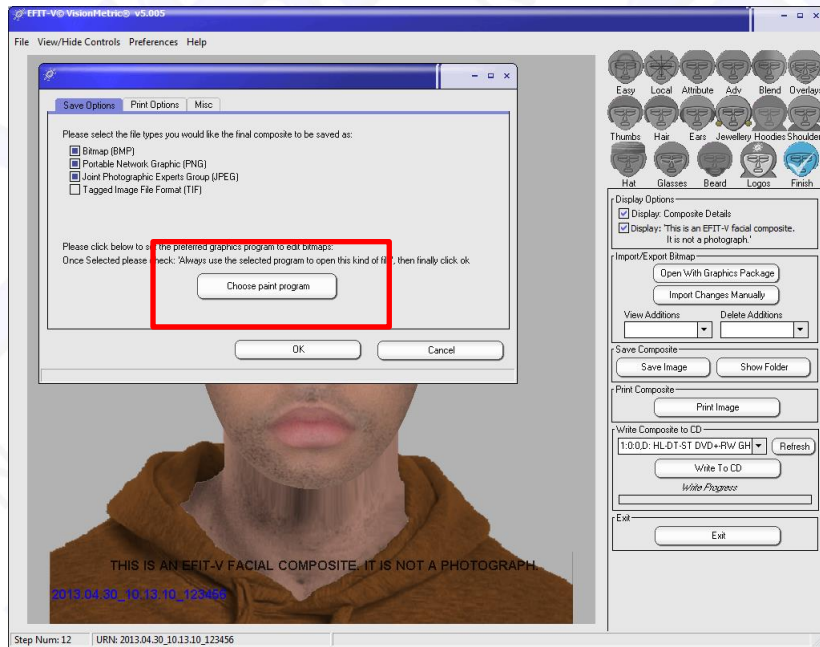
EFIT-V© VisionMetric® v5.005

File View/Hide Controls Preferences Help

Save Options | Print Options | Misc

Please select the file types you would like the final composite to be saved as:

Bitmap (BMP)
Portable Network Graphic (PNG)
Joint Photographic Experts Group (JPEG)
Tagged Image File Format (TIF)

Please click below to set the preferred graphics program to edit bitmaps.
Once Selected please check: 'Always use the selected program to open this kind of file', then finally click ok

Choose paint program

OK

Cancel

THIS IS AN EFIT-V FACIAL COMPOSITE. IT IS NOT A PHOTOGRAPH.

2013.04.30_10.13.10_123456

Easy Local Attribute Adv Blend Overlays

Thumbs Hair Ears Jewellery Hoodies Shoulders

Hat Glasses Beard Logos Finish

Display Options
Display: Composite Details
Display: 'This is an EFIT-V facial composite. It is not a photograph.'

Import/Export Bitmap
Open With Graphics Package
Import Changes Manually
View Additions
Delete Additions

Save Composite
Save Image
Show Folder

Print Composite
Print Image

Write Composite to CD
1:0:0,D: HL-DT-ST DVD+-RW GH
Refresh
Write To CD
Write Progress

Exit
Exit

Step Num: 12 URN: 2013.04.30_10.13.10_123456